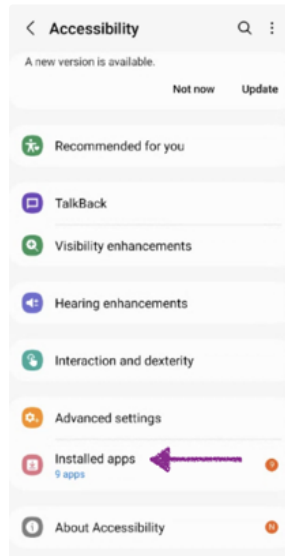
< Accessibility

A new version is available.

Not now Update

Recommended for you

TalkBack

Visibility enhancements

Hearing enhancements

Interaction and dexterity

Advanced settings

Installed apps
9 apps

9

About Accessibility

N